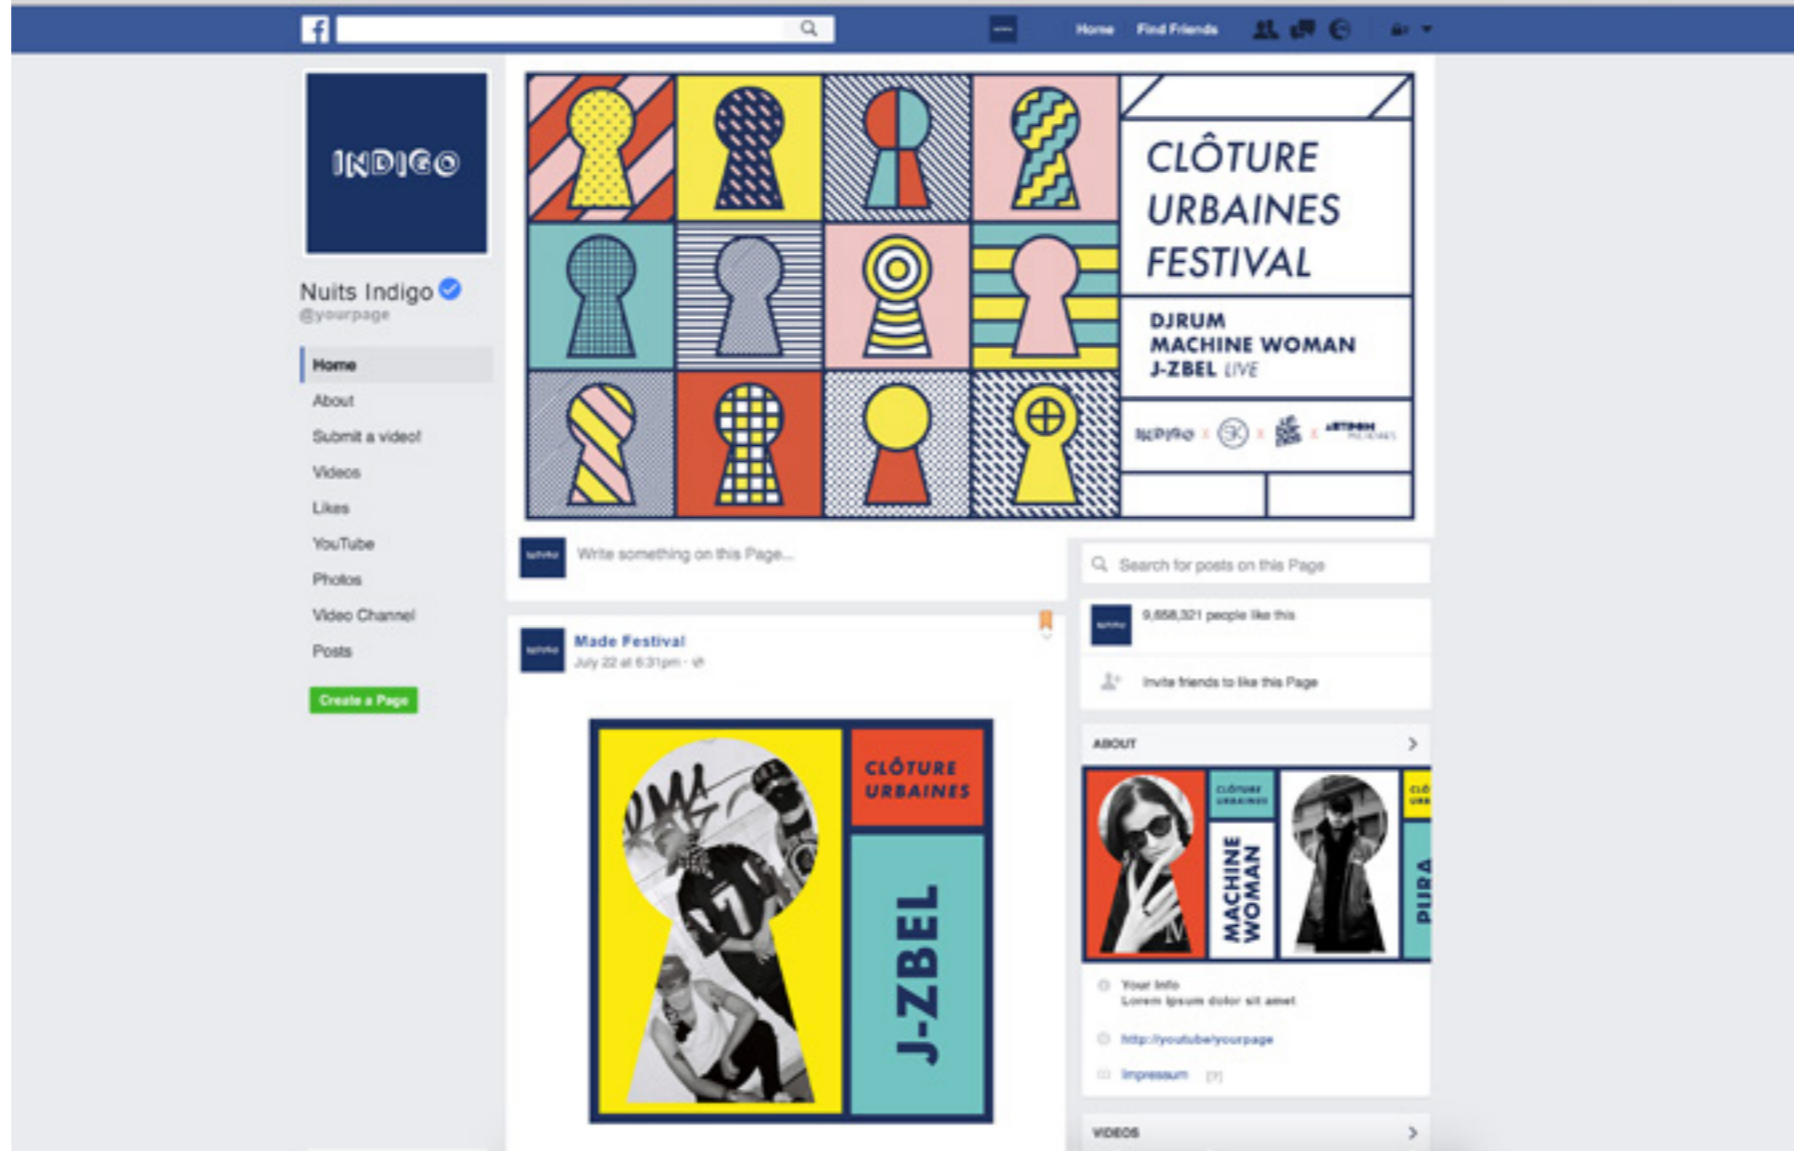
Home Find Friends

INDIGO

Nuits Indigo
@yourpage

Home
About
Submit a video!
Videos
Likes
YouTube
Photos
Video Channel
Posts

Create a Page

CLÔTURE URBAINES FESTIVAL

DJRUM
MACHINE WOMAN
J-ZBEL LIVE

INDIGO x SK x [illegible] x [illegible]

Write something on this Page...

Made Festival
July 22 at 6:31pm ·

CLÔTURE URBAINES

J-ZBEL

Search for posts on this Page

9,658,321 people like this

Invite friends to like this Page

ABOUT

CLÔTURE URBAINES

MACHINE WOMAN

CLÔ URB

PIJRA

Your Info
Lorem ipsum dolor sit amet

http://youtube/yourpage

Impressum

VIDEOS